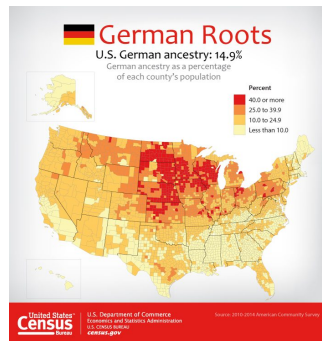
German Roots

U.S. German ancestry: 14.9%

German ancestry as a percentage of each county's population

Percent
40.0 or more
25.0 to 39.9
10.0 to 24.9
Less than 10.0

United States Census Bureau

U.S. Department of Commerce
Economics and Statistics Administration
U.S. CENSUS BUREAU
census.gov

Source: 2010-2014 American Community Survey